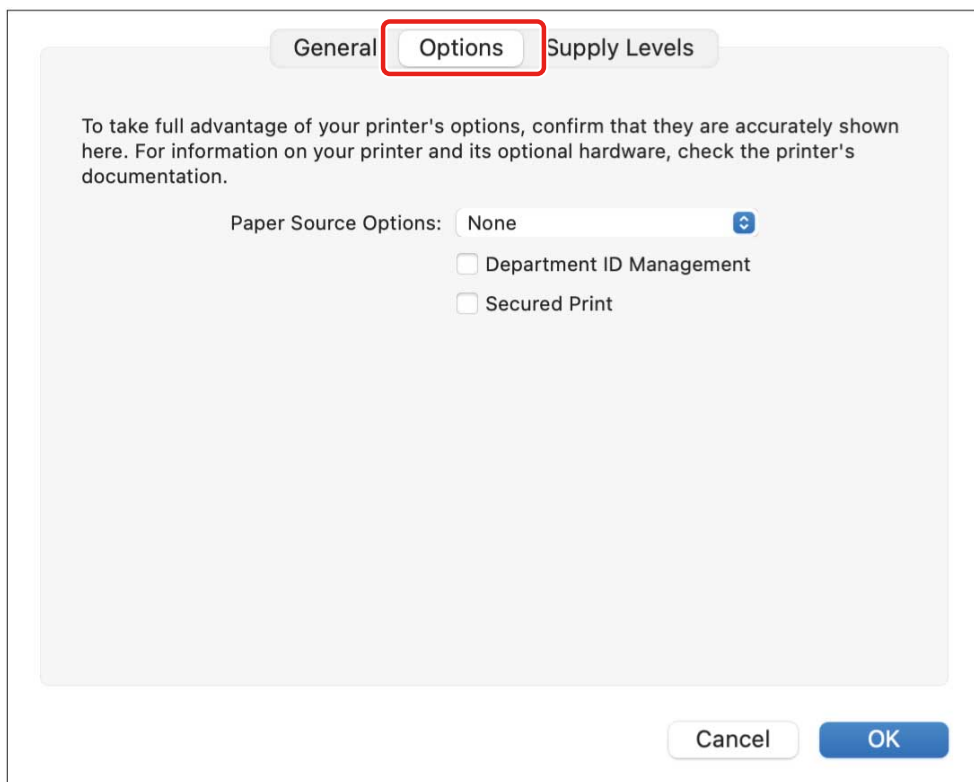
General Options Supply Levels

To take full advantage of your printer's options, confirm that they are accurately shown here. For information on your printer and its optional hardware, check the printer's documentation.

Paper Source Options: None

Department ID Management

Secured Print

Cancel OK